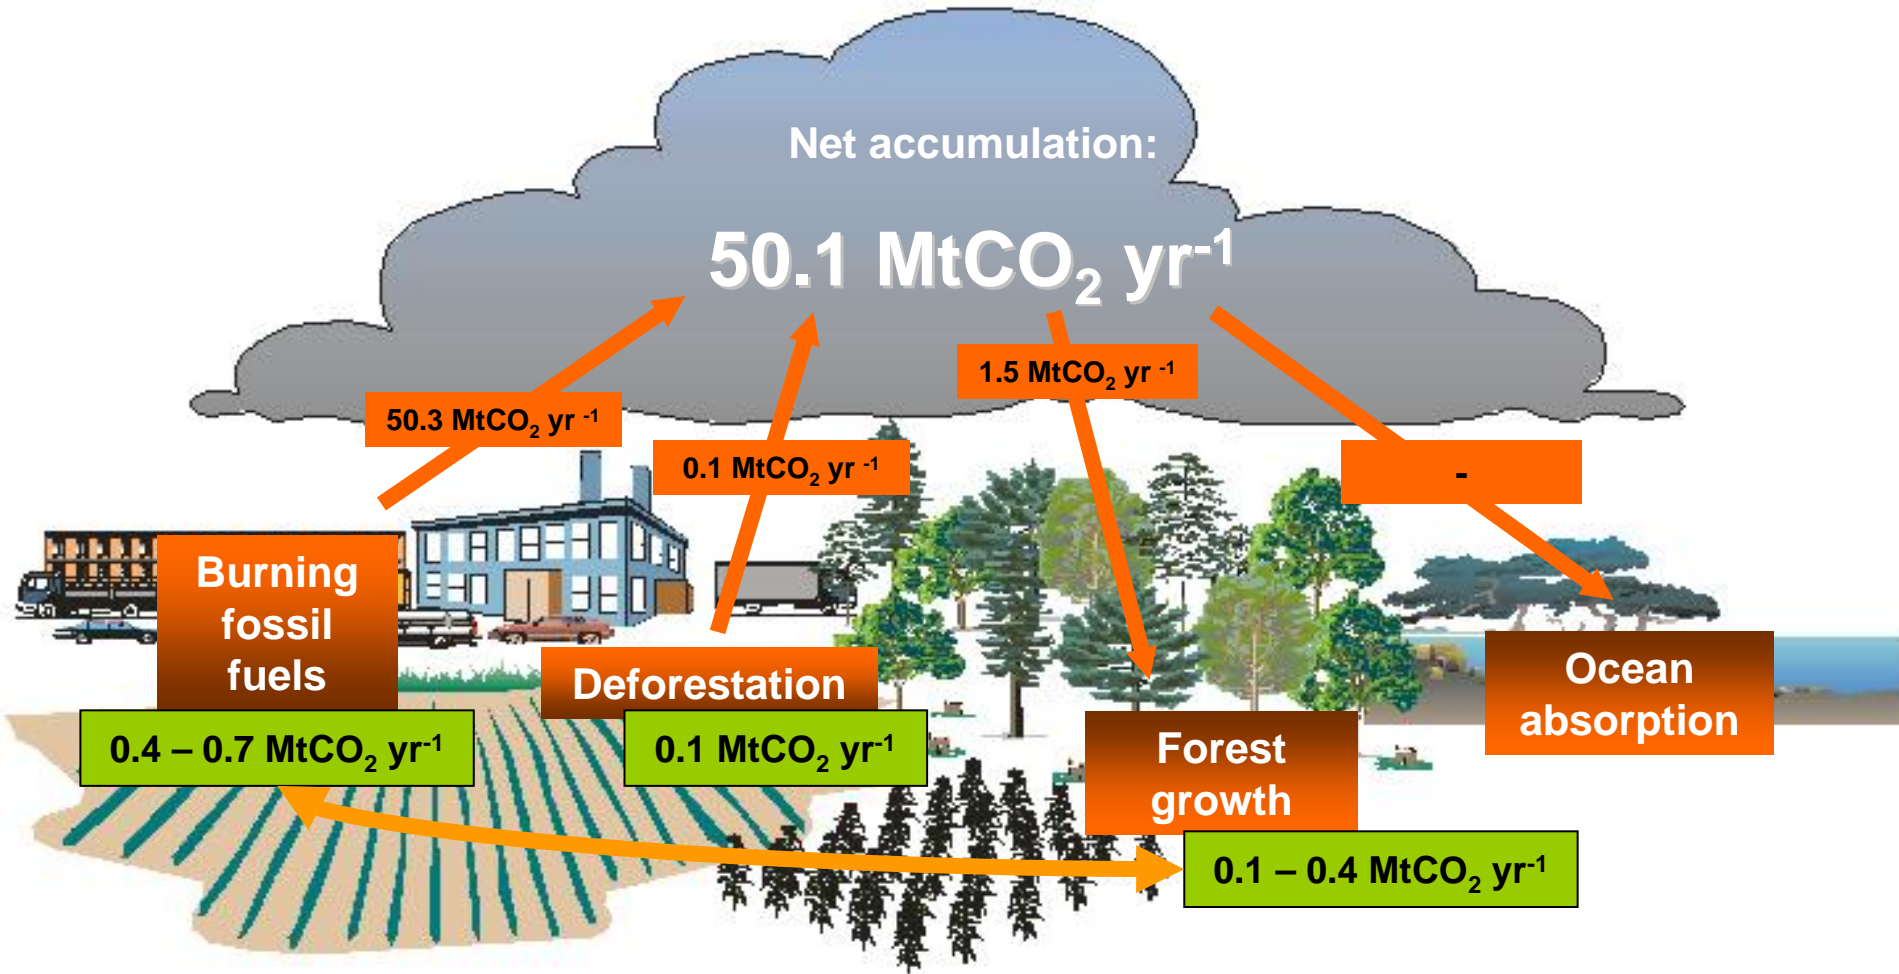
Net accumulation:

50.1 $MtCO_2$ $yr^{-1}$

50.3 $MtCO_2$ $yr^{-1}$

0.1 $MtCO_2$ $yr^{-1}$

1.5 $MtCO_2$ $yr^{-1}$

-

Burning fossil fuels

0.4 – 0.7 $MtCO_2$ $yr^{-1}$

Deforestation

0.1 $MtCO_2$ $yr^{-1}$

Forest growth

0.1 – 0.4 $MtCO_2$ $yr^{-1}$

Ocean absorption